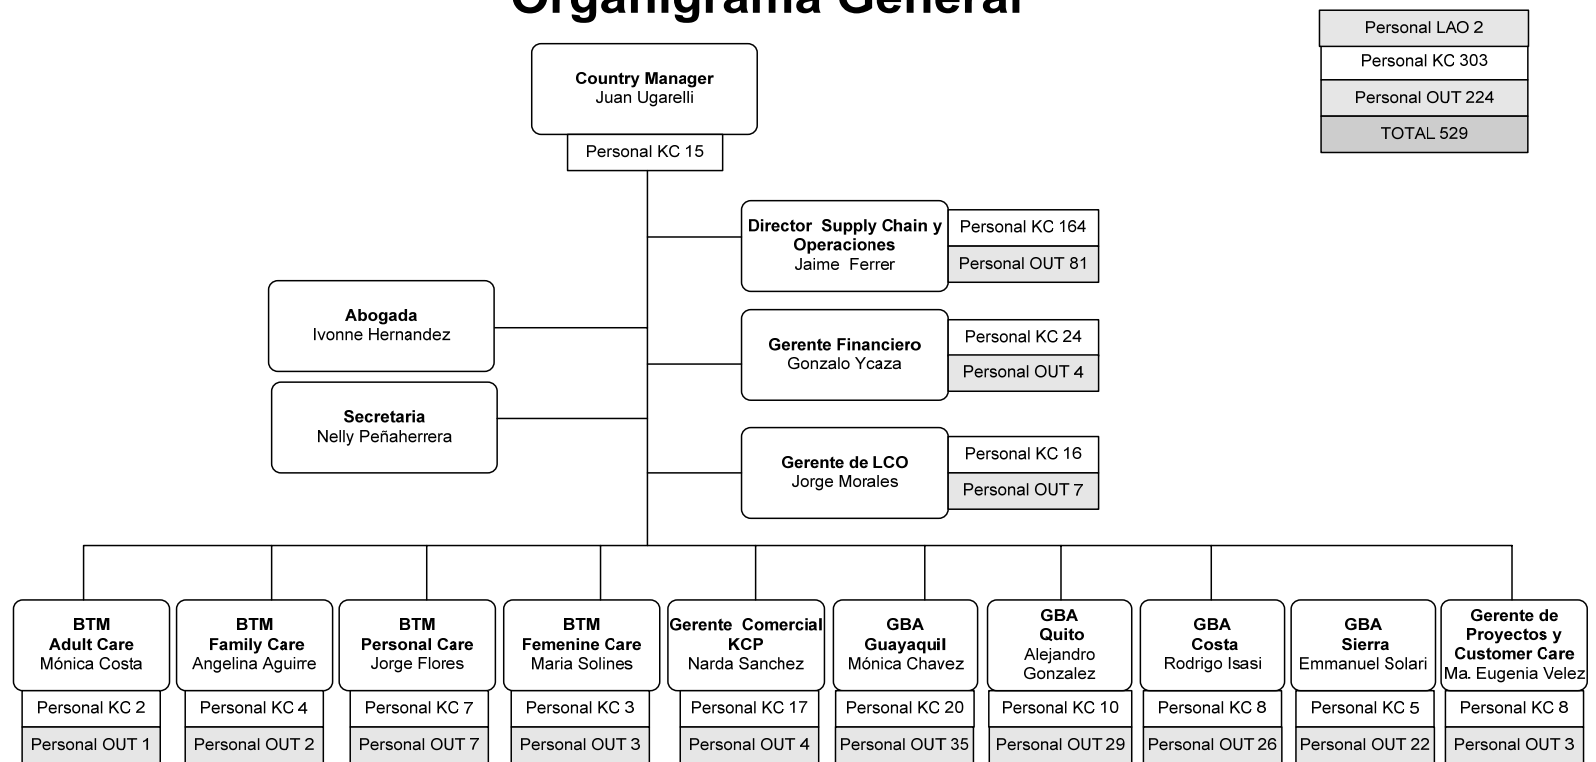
Organigrama General

| Personal LAO 2 |
|---|
| Personal KC 303 |
| Personal OUT 224 |
| TOTAL 529 |

Country Manager
Juan Ugarelli
Personal KC 15

Director Supply Chain y Operaciones
Jaime Ferrer
Personal KC 164
Personal OUT 81

Abogada
Ivonne Hernandez

Gerente Financiero
Gonzalo Ycaza
Personal KC 24
Personal OUT 4

Secretaria
Nelly Peñaherrera

Gerente de LCO
Jorge Morales
Personal KC 16
Personal OUT 7

BTM
Adult Care
Mónica Costa
Personal KC 2
Personal OUT 1

BTM
Family Care
Angelina Aguirre
Personal KC 4
Personal OUT 2

BTM
Personal Care
Jorge Flores
Personal KC 7
Personal OUT 7

BTM
Femenine Care
Maria Solines
Personal KC 3
Personal OUT 3

Gerente Comercial
KCP
Narda Sanchez
Personal KC 17
Personal OUT 4

GBA
Guayaquil
Mónica Chavez
Personal KC 20
Personal OUT 35

GBA
Quito
Alejandro Gonzalez
Personal KC 10
Personal OUT 29

GBA
Costa
Rodrigo Isasi
Personal KC 8
Personal OUT 26

GBA
Sierra
Emmanuel Solari
Personal KC 5
Personal OUT 22

Gerente de Proyectos y Customer Care
Ma. Eugenia Velez
Personal KC 8
Personal OUT 3